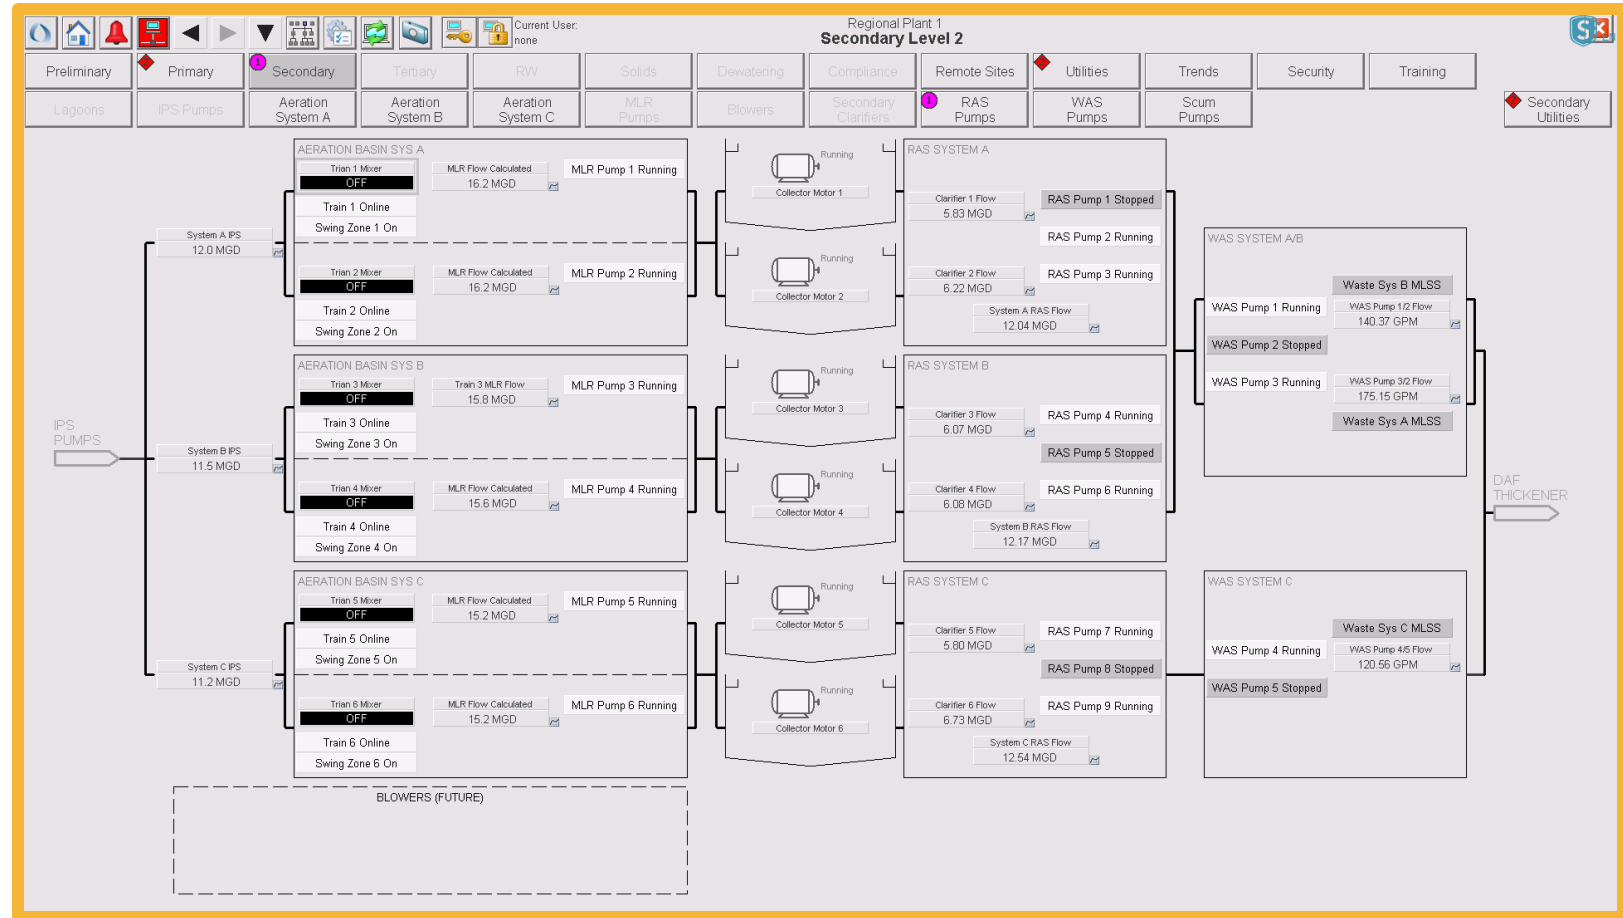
Current User:
none

Regional Plant 1
Secondary Level 2

Preliminary | Primary | 1 Secondary | Tertiary | RW | Solids | Dewatering | Compliance | Remote Sites | Utilities | Trends | Security | Training

Lagoons | IPS Pumps | Aeration System A | Aeration System B | Aeration System C | MLR Pumps | Blowers | Secondary Clarifiers | 1 RAS Pumps | WAS Pumps | Scum Pumps | Secondary Utilities

IPS PUMPS

System A IPS
12.0 MGD

System B IPS
11.5 MGD

System C IPS
11.2 MGD

AERATION BASIN SYS A
Trian 1 Mixer
OFF
Train 1 Online
Swing Zone 1 On
MLR Flow Calculated
16.2 MGD
MLR Pump 1 Running
Trian 2 Mixer
OFF
Train 2 Online
Swing Zone 2 On
MLR Flow Calculated
16.2 MGD
MLR Pump 2 Running

AERATION BASIN SYS B
Trian 3 Mixer
OFF
Train 3 Online
Swing Zone 3 On
Train 3 MLR Flow
15.8 MGD
MLR Pump 3 Running
Trian 4 Mixer
OFF
Train 4 Online
Swing Zone 4 On
MLR Flow Calculated
15.6 MGD
MLR Pump 4 Running

AERATION BASIN SYS C
Trian 5 Mixer
OFF
Train 5 Online
Swing Zone 5 On
MLR Flow Calculated
15.2 MGD
MLR Pump 5 Running
Trian 6 Mixer
OFF
Train 6 Online
Swing Zone 6 On
MLR Flow Calculated
15.2 MGD
MLR Pump 6 Running

BLOWERS (FUTURE)

Running
Collector Motor 1
Running
Collector Motor 2
Running
Collector Motor 3
Running
Collector Motor 4
Running
Collector Motor 5
Running
Collector Motor 6

RAS SYSTEM A
Clarifier 1 Flow
5.83 MGD
RAS Pump 1 Stopped
RAS Pump 2 Running
Clarifier 2 Flow
6.22 MGD
RAS Pump 3 Running
System A RAS Flow
12.04 MGD

RAS SYSTEM B
Clarifier 3 Flow
6.07 MGD
RAS Pump 4 Running
RAS Pump 5 Stopped
Clarifier 4 Flow
6.08 MGD
RAS Pump 6 Running
System B RAS Flow
12.17 MGD

RAS SYSTEM C
Clarifier 5 Flow
5.80 MGD
RAS Pump 7 Running
RAS Pump 8 Stopped
Clarifier 6 Flow
6.73 MGD
RAS Pump 9 Running
System C RAS Flow
12.54 MGD

WAS SYSTEM A/B
Waste Sys B MLSS
WAS Pump 1 Running
WAS Pump 1/2 Flow
140.37 GPM
WAS Pump 2 Stopped
WAS Pump 3 Running
WAS Pump 3/2 Flow
175.15 GPM
Waste Sys A MLSS

WAS SYSTEM C
Waste Sys C MLSS
WAS Pump 4 Running
WAS Pump 4/5 Flow
120.56 GPM
WAS Pump 5 Stopped

DAF THICKENER